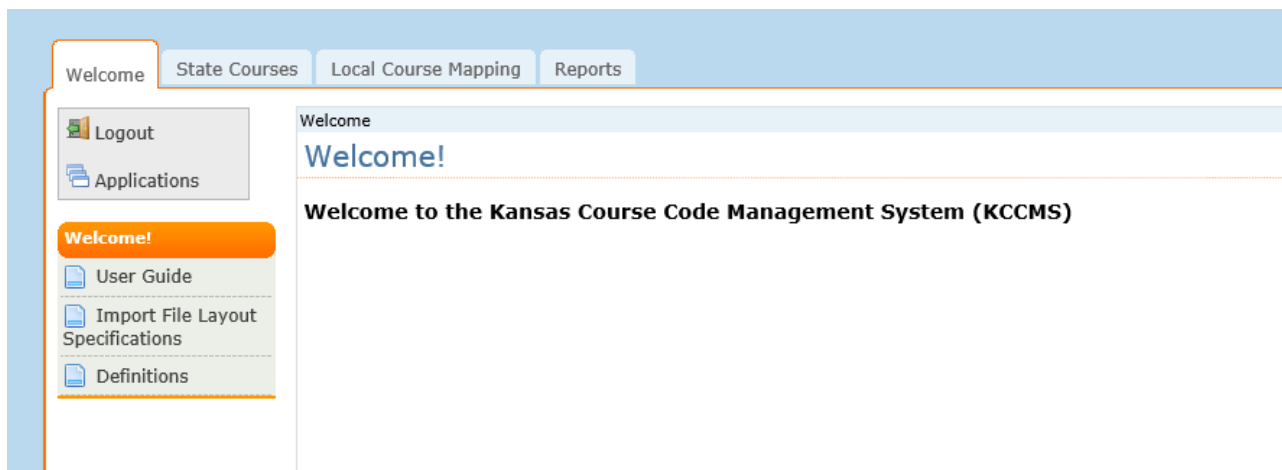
Welcome
State Courses
Local Course Mapping
Reports

Logout
Applications

Welcome!
User Guide
Import File Layout Specifications
Definitions

Welcome
Welcome!

Welcome to the Kansas Course Code Management System (KCCMS)